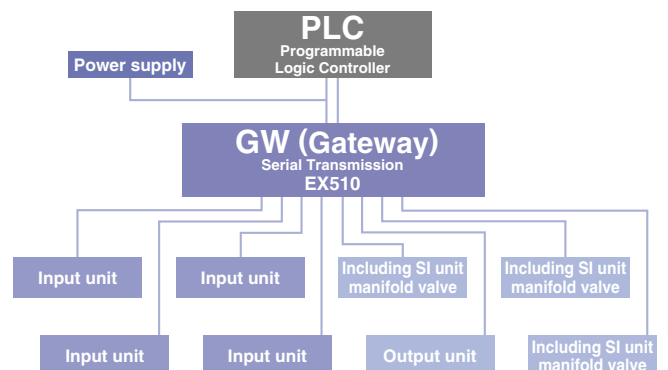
PLC
Programmable
Logic Controller

Power supply

GW (Gateway)
Serial Transmission
EX510

Input unit

Input unit

Including SI unit manifold valve

Including SI unit manifold valve

Input unit

Input unit

Output unit

Including SI unit manifold valve